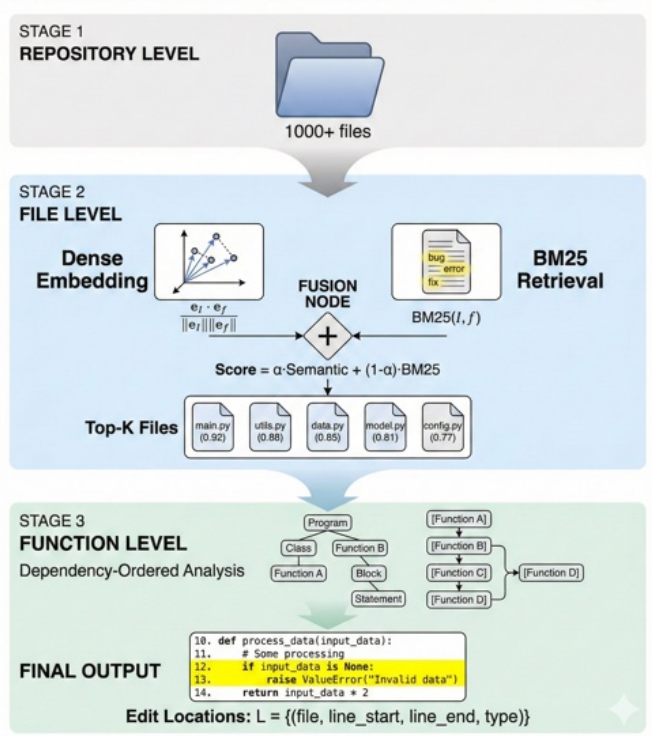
STAGE 1
REPOSITORY LEVEL

1000+ files

STAGE 2
FILE LEVEL

Dense Embedding

$\frac{e_I \cdot e_f}{\|e_I\|\|e_f\|}$

FUSION NODE

bug
error
fix

BM25 Retrieval

BM25$(I, f)$

Score = α·Semantic + (1-α)·BM25

Top-K Files

main.py (0.92)
utils.py (0.88)
data.py (0.85)
model.py (0.81)
config.py (0.77)

STAGE 3
FUNCTION LEVEL
Dependency-Ordered Analysis

Program
Class
Function B
Function A
Block
Statement

[Function A]
[Function B]
[Function C]
[Function D]
[Function D]

FINAL OUTPUT

10. def process_data(input_data):
11.     # Some processing
12.     if input_data is None:
13.         raise ValueError("Invalid data")
14.     return input_data * 2

Edit Locations: L = {(file, line_start, line_end, type)}